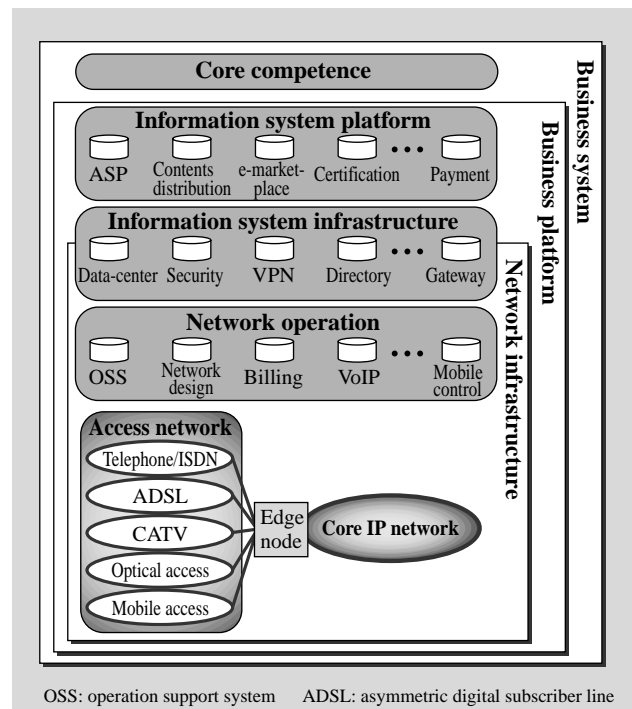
Core competence

Business system

Business platform

Information system platform

ASP

Contents distribution

e-market-place

Certification

• • •

Payment

Information system infrastructure

Network infrastructure

Data-center

Security

VPN

Directory

• • •

Gateway

Network operation

OSS

Network design

Billing

VoIP

• • •

Mobile control

Access network

Telephone/ISDN

ADSL

CATV

Optical access

Mobile access

Edge node

Core IP network

OSS: operation support system ADSL: asymmetric digital subscriber line